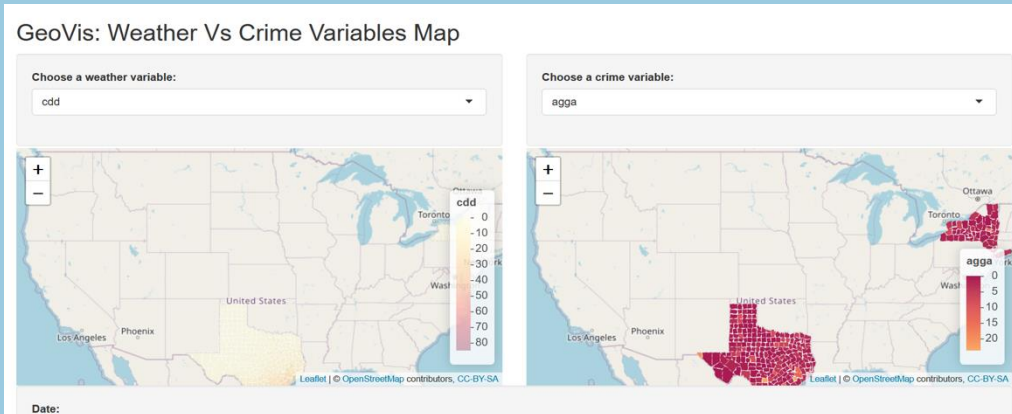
GeoVis: Weather Vs Crime Variables Map

Choose a weather variable:

cdd

Choose a crime variable:

agga

+
−

Toronto

cdd
0
10
20
30
40
50
60
70
80

Wash

United States

Phoenix

Los Angeles

Leaflet | © OpenStreetMap contributors, CC-BY-SA

+
−

Ottawa

Toronto

agga
0
5
10
15
20

Wash

United States

Phoenix

Los Angeles

Leaflet | © OpenStreetMap contributors, CC-BY-SA

Date: